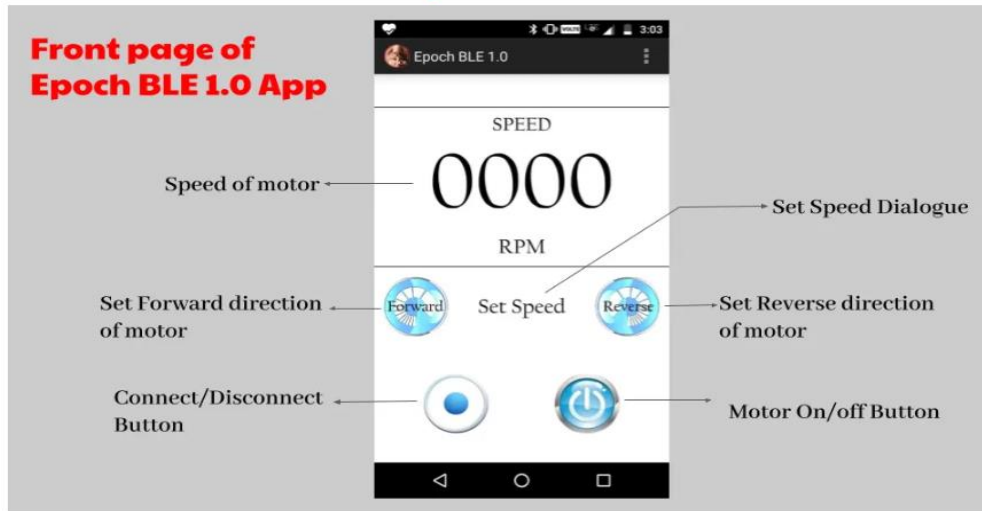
Front page of Epoch BLE 1.0 App

3:03

Epoch BLE 1.0

SPEED

0000

RPM

Speed of motor

Set Speed Dialogue

Set Forward direction of motor

Forward

Set Speed

Reverse

Set Reverse direction of motor

Connect/Disconnect Button

Motor On/off Button